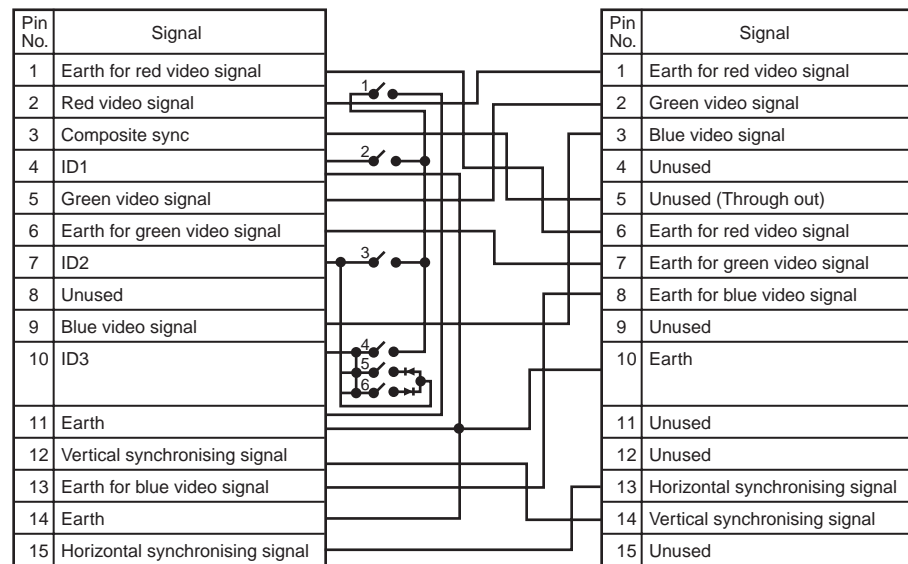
| Pin No. | Signal |
|---|---|
| 1 | Earth for red video signal |
| 2 | Red video signal |
| 3 | Composite sync |
| 4 | ID1 |
| 5 | Green video signal |
| 6 | Earth for green video signal |
| 7 | ID2 |
| 8 | Unused |
| 9 | Blue video signal |
| 10 | ID3 |
| 11 | Earth |
| 12 | Vertical synchronising signal |
| 13 | Earth for blue video signal |
| 14 | Earth |
| 15 | Horizontal synchronising signal |

1
2
3
4
5
6

| Pin No. | Signal |
|---|---|
| 1 | Earth for red video signal |
| 2 | Green video signal |
| 3 | Blue video signal |
| 4 | Unused |
| 5 | Unused (Through out) |
| 6 | Earth for red video signal |
| 7 | Earth for green video signal |
| 8 | Earth for blue video signal |
| 9 | Unused |
| 10 | Earth |
| 11 | Unused |
| 12 | Unused |
| 13 | Horizontal synchronising signal |
| 14 | Vertical synchronising signal |
| 15 | Unused |